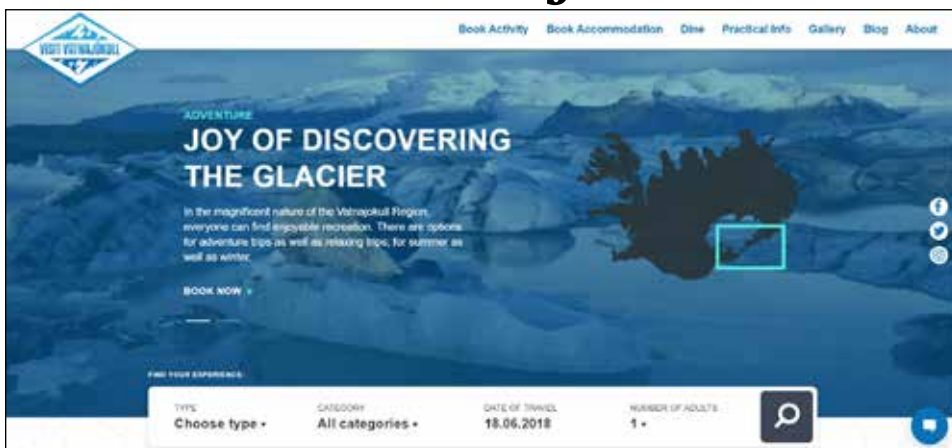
VISIT VATNAJÖKULL

Book Activity Book Accommodation Dine Practical Info Gallery Blog About

ADVENTURE

JOY OF DISCOVERING THE GLACIER

In the magnificent nature of the Vatnajokull Region, everyone can find enjoyable recreation. There are options for adventure trips as well as relaxing trips; for summer as well as winter.

BOOK NOW

FIND YOUR EXPERIENCE:

TYPE
Choose type

CATEGORY
All categories

DATE OF TRAVEL
18.06.2018

NUMBER OF ADULTS
1